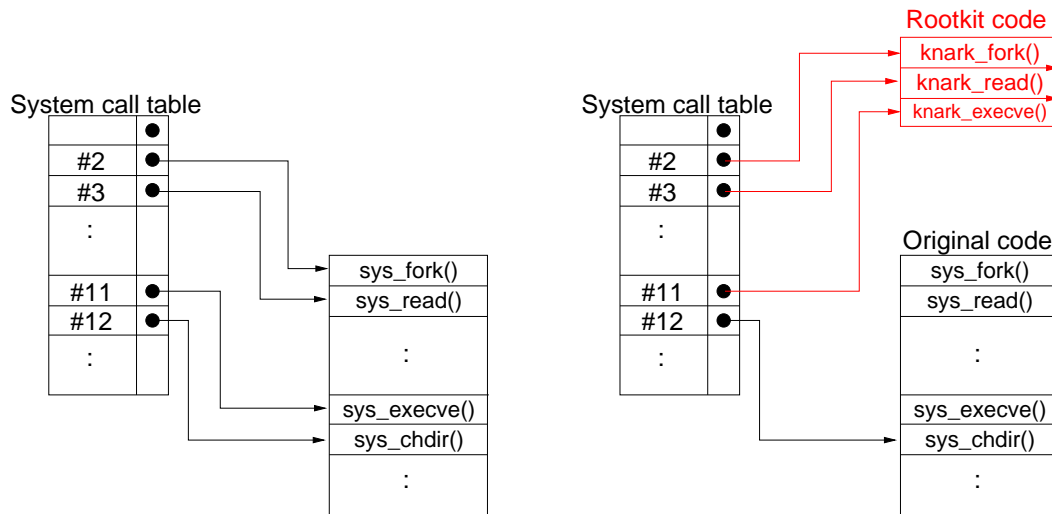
System call table

| | |
|---|---|
| | ● |
| #2 | ● |
| #3 | ● |
| : | |
| #11 | ● |
| #12 | ● |
| : | |

sys_fork()
sys_read()
:
sys_execve()
sys_chdir()
:

Rootkit code
knark_fork()
knark_read()
knark_execve()

System call table

| | |
|---|---|
| | ● |
| #2 | ● |
| #3 | ● |
| : | |
| #11 | ● |
| #12 | ● |
| : | |

Original code
sys_fork()
sys_read()
:
sys_execve()
sys_chdir()
: